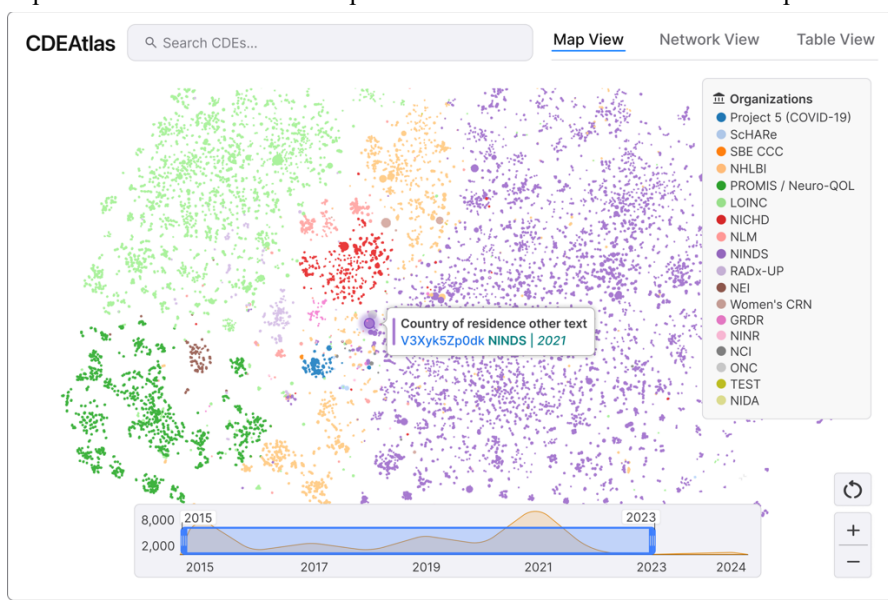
CDEAtlas
Search CDEs...
Map View
Network View
Table View

Organizations
Project 5 (COVID-19)
ScHARe
SBE CCC
NHLBI
PROMIS / Neuro-QOL
LOINC
NICHD
NLM
NINDS
RADx-UP
NEI
Women's CRN
GRDR
NINR
NCI
ONC
TEST
NIDA

Country of residence other text
V3Xyk5Zp0dk NINDS | 2021

8,000
2,000
2015
2023
2015
2017
2019
2021
2023
2024
+
−